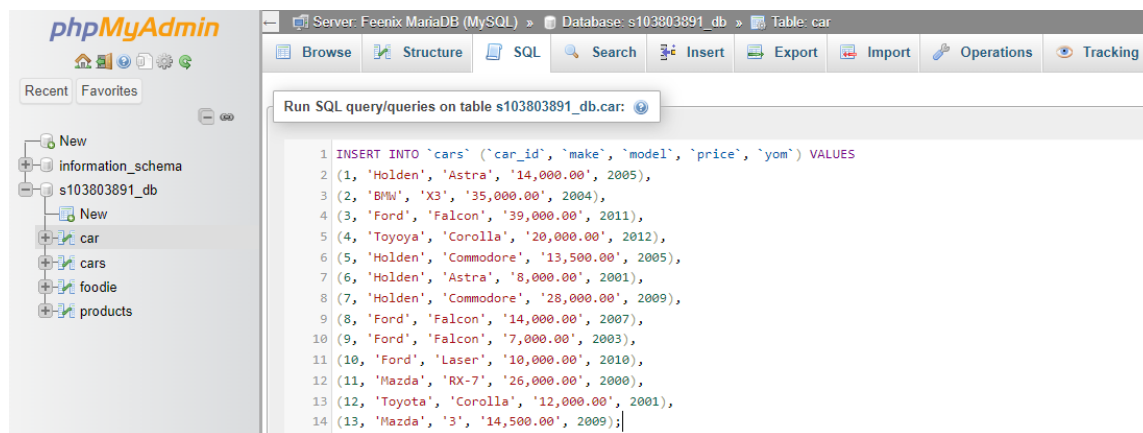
phpMyAdmin

Recent Favorites

New
information_schema
s103803891_db
New
car
cars
foodie
products

Server: Feenix MariaDB (MySQL) » Database: s103803891_db » Table: car

Browse Structure SQL Search Insert Export Import Operations Tracking

Run SQL query/queries on table s103803891_db.car:

1 INSERT INTO `cars` (`car_id`, `make`, `model`, `price`, `yom`) VALUES
2 (1, 'Holden', 'Astra', '14,000.00', 2005),
3 (2, 'BMW', 'X3', '35,000.00', 2004),
4 (3, 'Ford', 'Falcon', '39,000.00', 2011),
5 (4, 'Toyoya', 'Corolla', '20,000.00', 2012),
6 (5, 'Holden', 'Commodore', '13,500.00', 2005),
7 (6, 'Holden', 'Astra', '8,000.00', 2001),
8 (7, 'Holden', 'Commodore', '28,000.00', 2009),
9 (8, 'Ford', 'Falcon', '14,000.00', 2007),
10 (9, 'Ford', 'Falcon', '7,000.00', 2003),
11 (10, 'Ford', 'Laser', '10,000.00', 2010),
12 (11, 'Mazda', 'RX-7', '26,000.00', 2000),
13 (12, 'Toyota', 'Corolla', '12,000.00', 2001),
14 (13, 'Mazda', '3', '14,500.00', 2009);